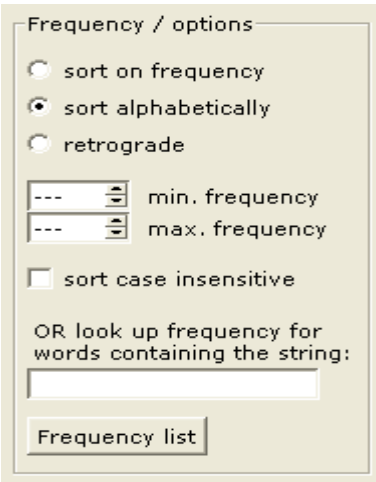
Frequency / options

sort on frequency

sort alphabetically

retrograde

--- min. frequency

--- max. frequency

sort case insensitive

OR look up frequency for words containing the string:

Frequency list